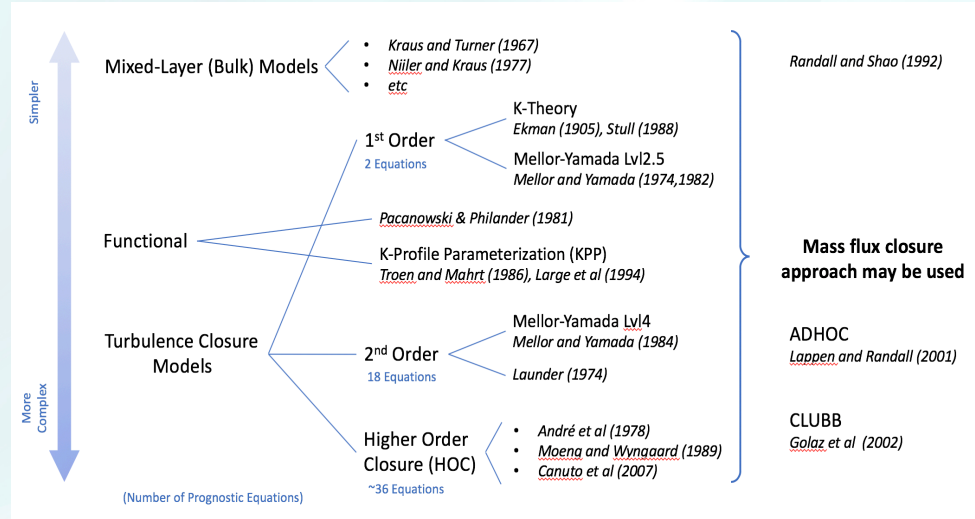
Simpler

Mixed-Layer (Bulk) Models

- Kraus and Turner (1967)
- Niiler and Kraus (1977)
- etc

Randall and Shao (1992)

1$^{st}$ Order
2 Equations

K-Theory
Ekman (1905), Stull (1988)

Mellor-Yamada Lvl2.5
Mellor and Yamada (1974,1982)

Functional

Pacanowski & Philander (1981)

K-Profile Parameterization (KPP)
Troen and Mahrt (1986), Large et al (1994)

Mass flux closure approach may be used

Turbulence Closure Models

2$^{nd}$ Order
18 Equations

Mellor-Yamada Lvl4
Mellor and Yamada (1984)

Launder (1974)

ADHOC
Lappen and Randall (2001)

More Complex

Higher Order Closure (HOC)
~36 Equations

- André et al (1978)
- Moeng and Wyngaard (1989)
- Canuto et al (2007)

CLUBB
Golaz et al (2002)

(Number of Prognostic Equations)